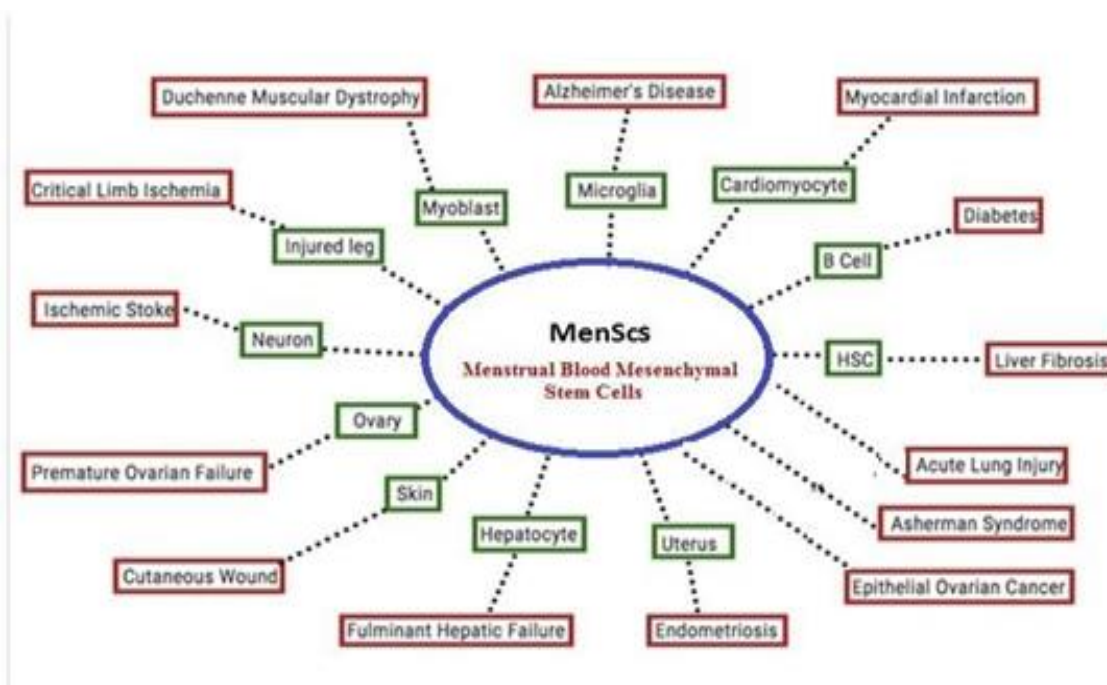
Duchenne Muscular Dystrophy

Alzheimer's Disease

Myocardial Infarction

Critical Limb Ischemia

Myoblast

Microglia

Cardiomyocyte

Diabetes

Injured leg

B Cell

Ischemic Stoke

Neuron

MenScs

Menstrual Blood Mesenchymal Stem Cells

HSC

Liver Fibrosis

Ovary

Premature Ovarian Failure

Acute Lung Injury

Skin

Asherman Syndrome

Hepatocyte

Uterus

Cutaneous Wound

Epithelial Ovarian Cancer

Fulminant Hepatic Failure

Endometriosis